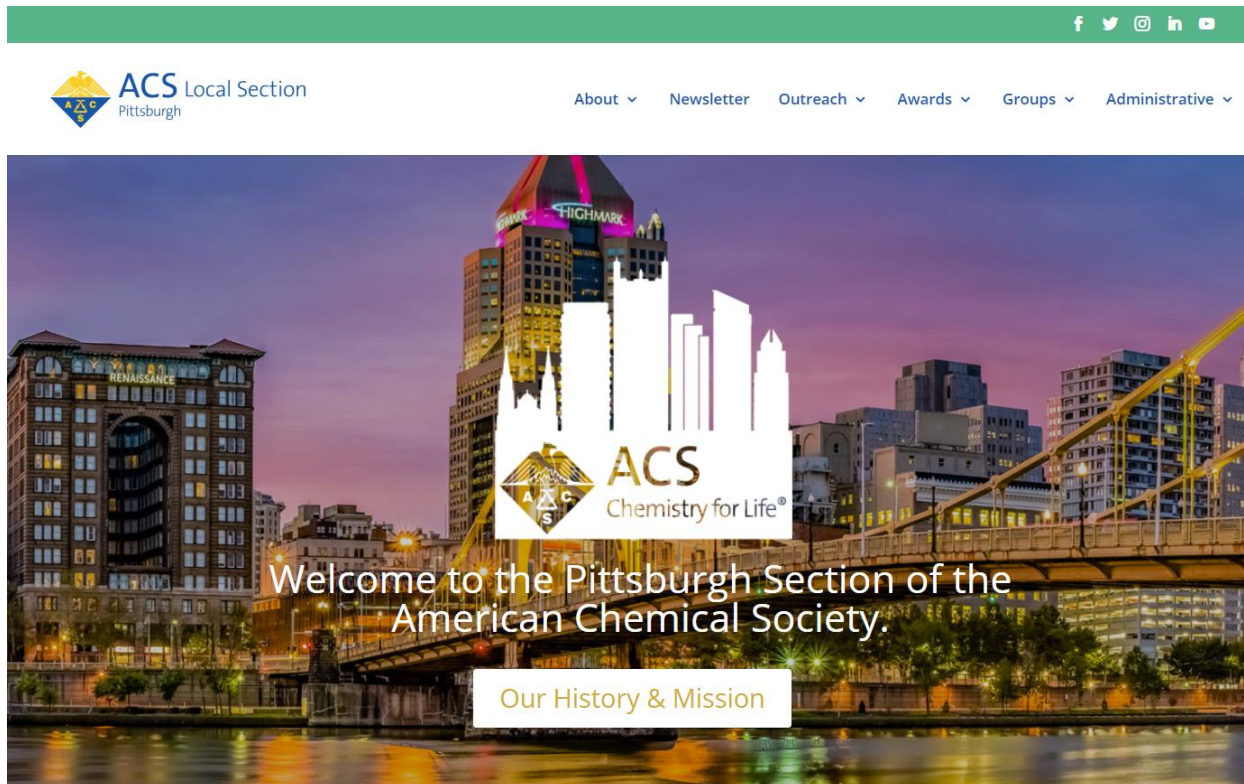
ACS Local Section
Pittsburgh

About Newsletter Outreach Awards Groups Administrative

HIGHMARK

RENAISSANCE

ACS
Chemistry for Life®

Welcome to the Pittsburgh Section of the American Chemical Society.

Our History & Mission